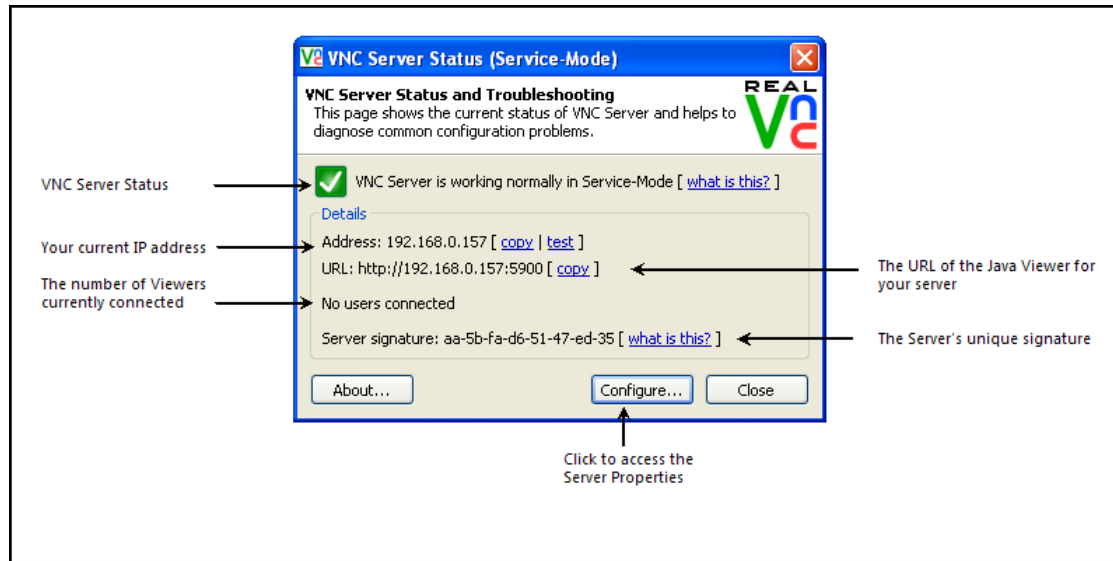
VNC Server Status (Service-Mode)

VNC Server Status and Troubleshooting
This page shows the current status of VNC Server and helps to diagnose common configuration problems.

REAL VNC

VNC Server Status

VNC Server is working normally in Service-Mode [ what is this? ]

Details

Your current IP address

Address: 192.168.0.157 [ copy | test ]

URL: http://192.168.0.157:5900 [ copy ]

The URL of the Java Viewer for your server

The number of Viewers currently connected

No users connected

Server signature: aa-5b-fa-d6-51-47-ed-35 [ what is this? ]

The Server's unique signature

About...

Configure...

Close

Click to access the Server Properties